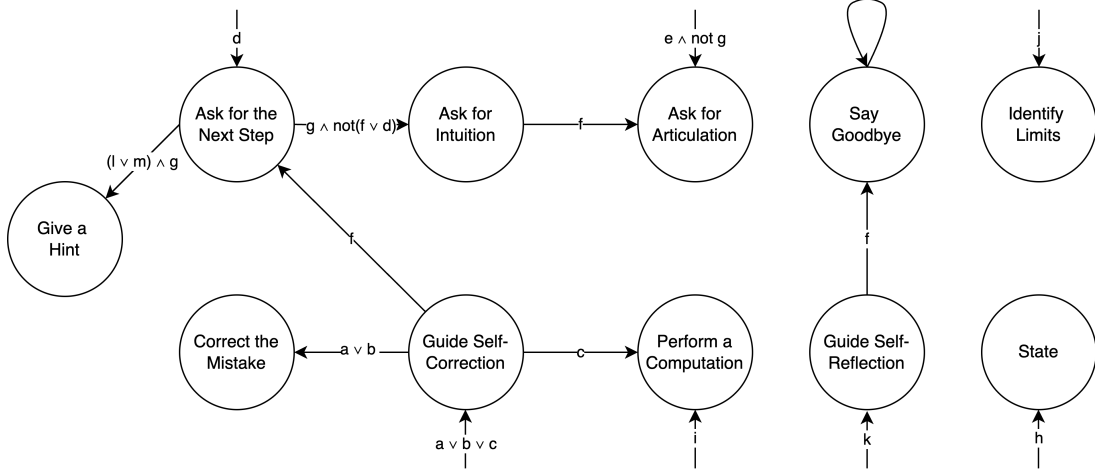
d

Ask for the Next Step

$g \wedge \text{not}(f \vee d)$

Ask for Intuition

f

$e \wedge \text{not } g$

Ask for Articulation

Say Goodbye

j

Identify Limits

$(l \vee m) \wedge g$

Give a Hint

f

f

Correct the Mistake

$a \vee b$

Guide Self-Correction

c

Perform a Computation

Guide Self-Reflection

State

$a \vee b \vee c$

i

k

h